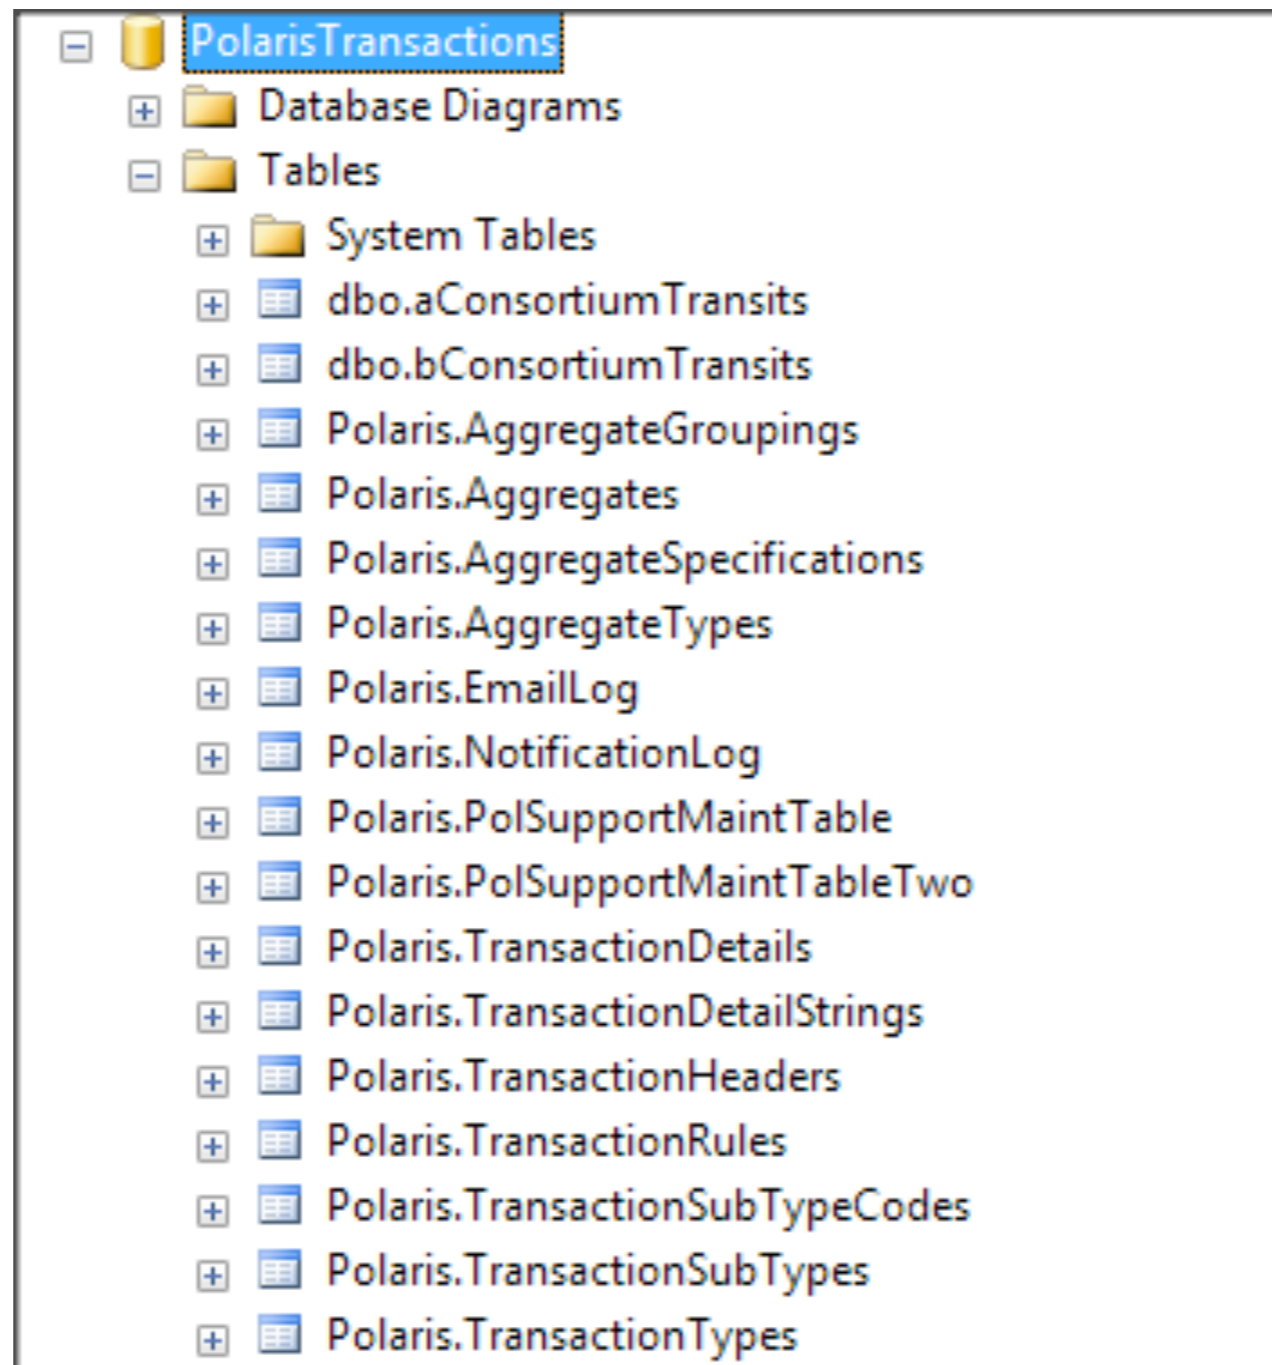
PolarisTransactions
Database Diagrams
Tables
System Tables
dbo.aConsortiumTransits
dbo.bConsortiumTransits
Polaris.AggregateGroupings
Polaris.Aggregates
Polaris.AggregateSpecifications
Polaris.AggregateTypes
Polaris.EmailLog
Polaris.NotificationLog
Polaris.PolSupportMaintTable
Polaris.PolSupportMaintTableTwo
Polaris.TransactionDetails
Polaris.TransactionDetailStrings
Polaris.TransactionHeaders
Polaris.TransactionRules
Polaris.TransactionSubTypeCodes
Polaris.TransactionSubTypes
Polaris.TransactionTypes